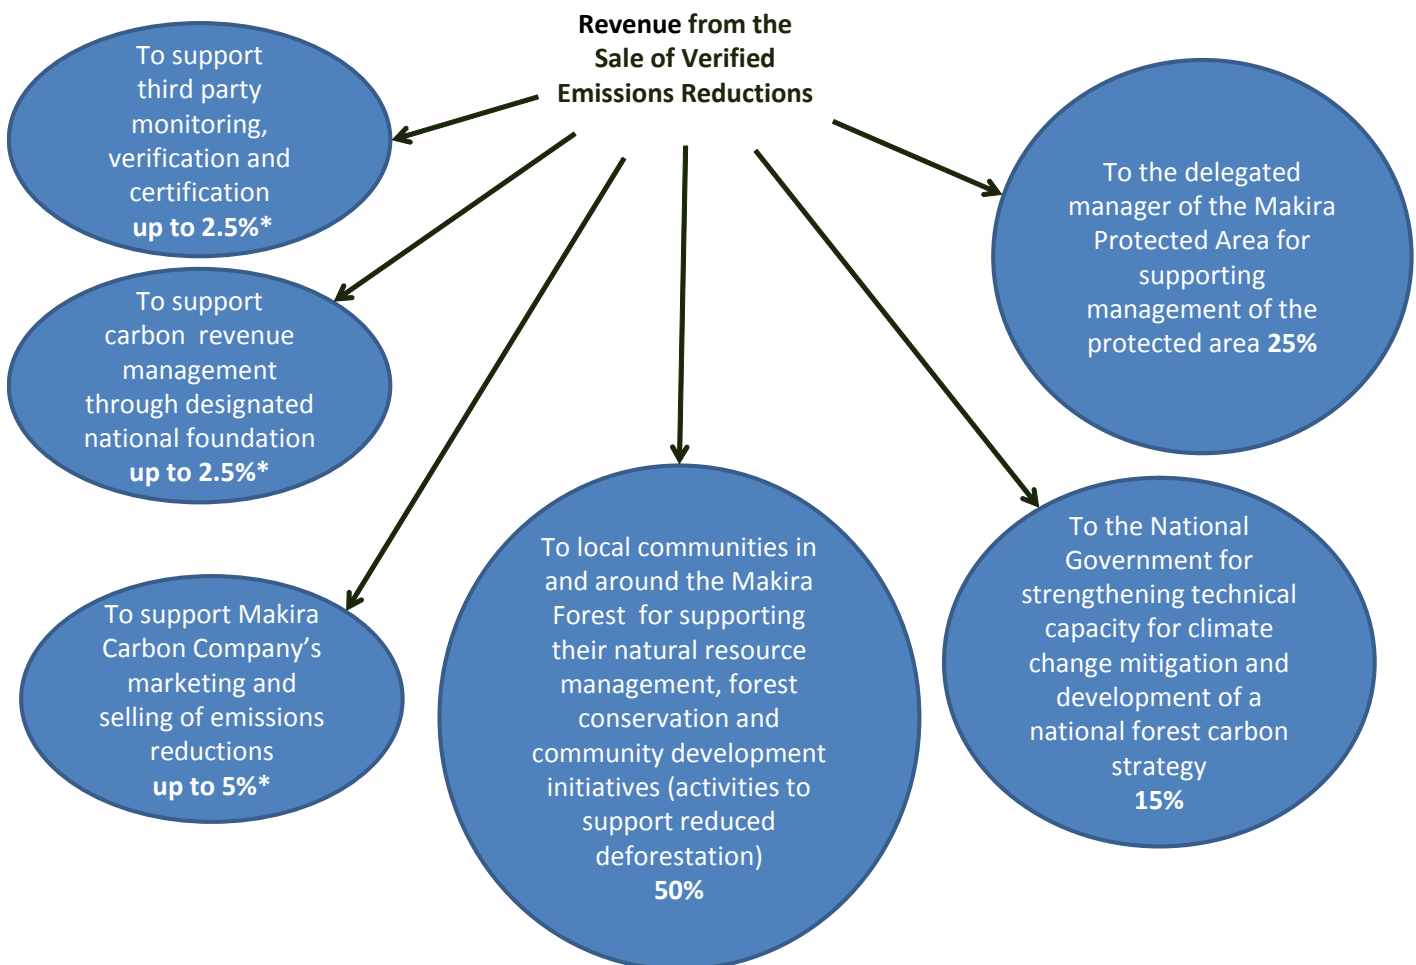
Revenue from the Sale of Verified Emissions Reductions

To support third party monitoring, verification and certification
**up to 2.5%***

To support carbon revenue management through designated national foundation
**up to 2.5%***

To support Makira Carbon Company's marketing and selling of emissions reductions
**up to 5%***

To local communities in and around the Makira Forest for supporting their natural resource management, forest conservation and community development initiatives (activities to support reduced deforestation)
**50%**

To the delegated manager of the Makira Protected Area for supporting management of the protected area **25%**

To the National Government for strengthening technical capacity for climate change mitigation and development of a national forest carbon strategy
**15%**